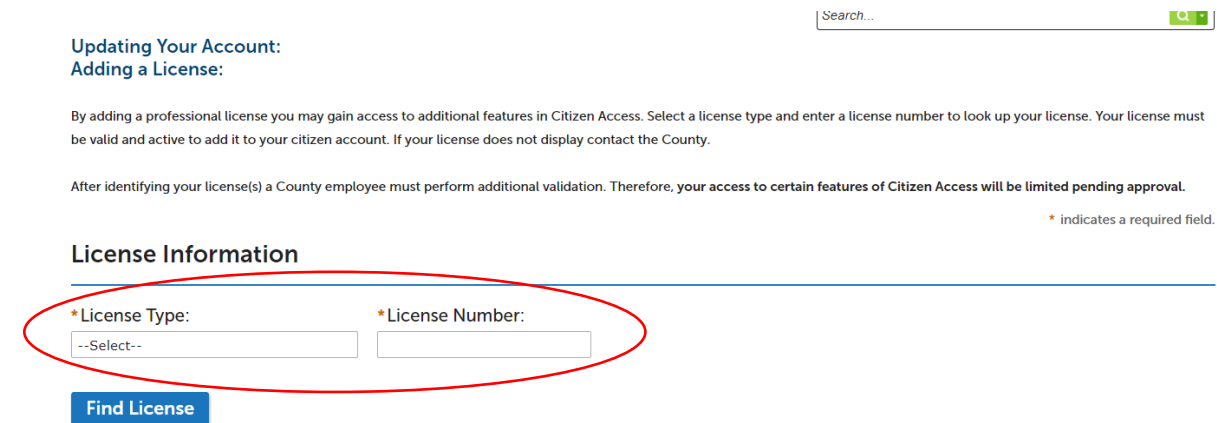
Search...

Updating Your Account:
Adding a License:

By adding a professional license you may gain access to additional features in Citizen Access. Select a license type and enter a license number to look up your license. Your license must be valid and active to add it to your citizen account. If your license does not display contact the County.

After identifying your license(s) a County employee must perform additional validation. Therefore, your access to certain features of Citizen Access will be limited pending approval.

* indicates a required field.

License Information

*License Type:
--Select--

*License Number:

Find License